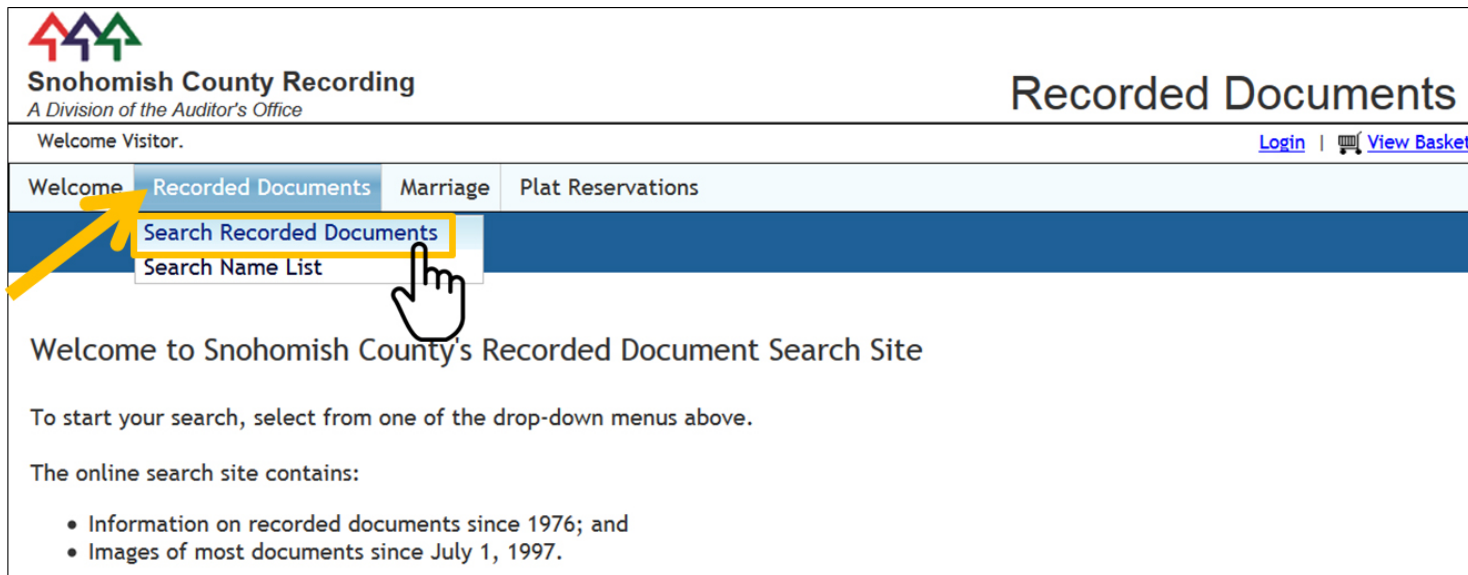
Snohomish County Recording
A Division of the Auditor's Office

Recorded Documents

Welcome Visitor.

Login | View Basket

Welcome Recorded Documents Marriage Plat Reservations

Search Recorded Documents
Search Name List

Welcome to Snohomish County's Recorded Document Search Site

To start your search, select from one of the drop-down menus above.

The online search site contains:

- Information on recorded documents since 1976; and
- Images of most documents since July 1, 1997.